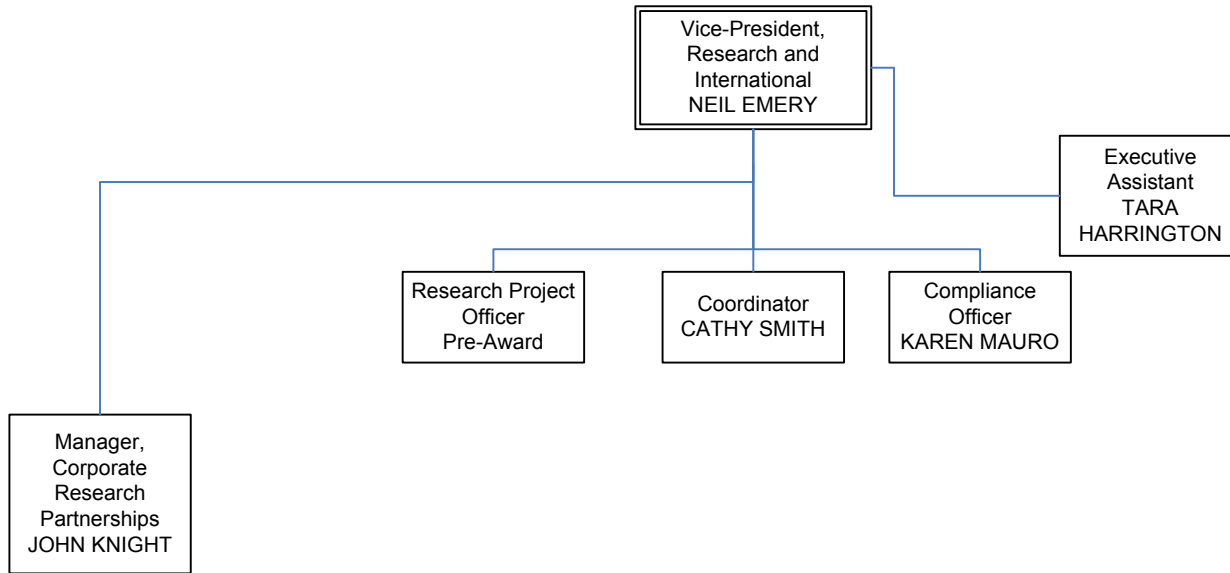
Vice-President, Research and International
NEIL EMERY

Executive Assistant
TARA HARRINGTON

Research Project Officer
Pre-Award

Coordinator
CATHY SMITH

Compliance Officer
KAREN MAURO

Manager, Corporate Research Partnerships
JOHN KNIGHT